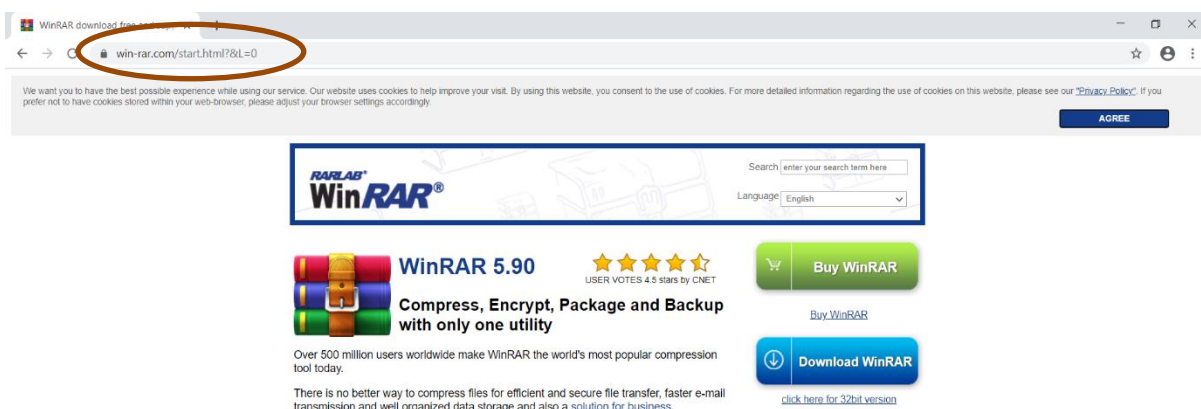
WinRAR download free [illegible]

win-rar.com/start.html?&L=0

We want you to have the best possible experience while using our service. Our website uses cookies to help improve your visit. By using this website, you consent to the use of cookies. For more detailed information regarding the use of cookies on this website, please see our "Privacy Policy". If you prefer not to have cookies stored within your web-browser, please adjust your browser settings accordingly.

AGREE

RARLAB WinRAR®

Search enter your search term here

Language English

WinRAR 5.90

USER VOTES 4.5 stars by CNET

Compress, Encrypt, Package and Backup with only one utility

Buy WinRAR

Buy WinRAR

Over 500 million users worldwide make WinRAR the world's most popular compression tool today.

Download WinRAR

There is no better way to compress files for efficient and secure file transfer, faster e-mail transmission and well organized data storage and also a solution for business.

click here for 32bit version